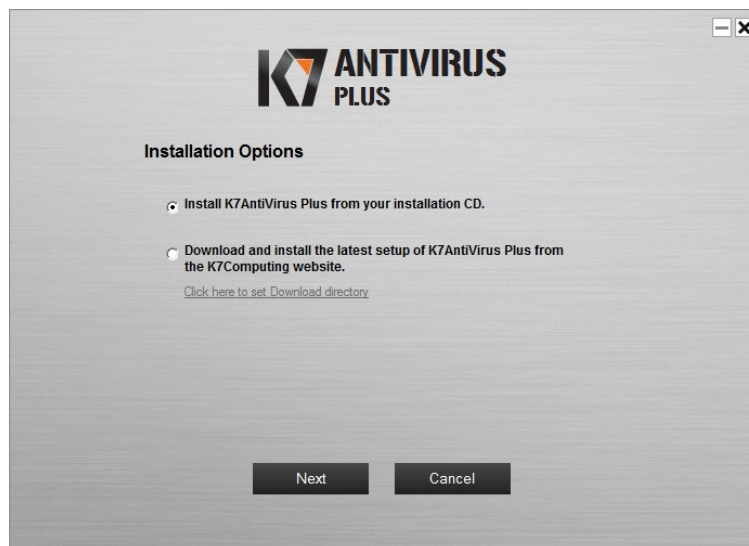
K7 ANTIVIRUS PLUS

Installation Options

Install K7AntiVirus Plus from your installation CD.

Download and install the latest setup of K7AntiVirus Plus from the K7Computing website.

Click here to set Download directory

Next

Cancel